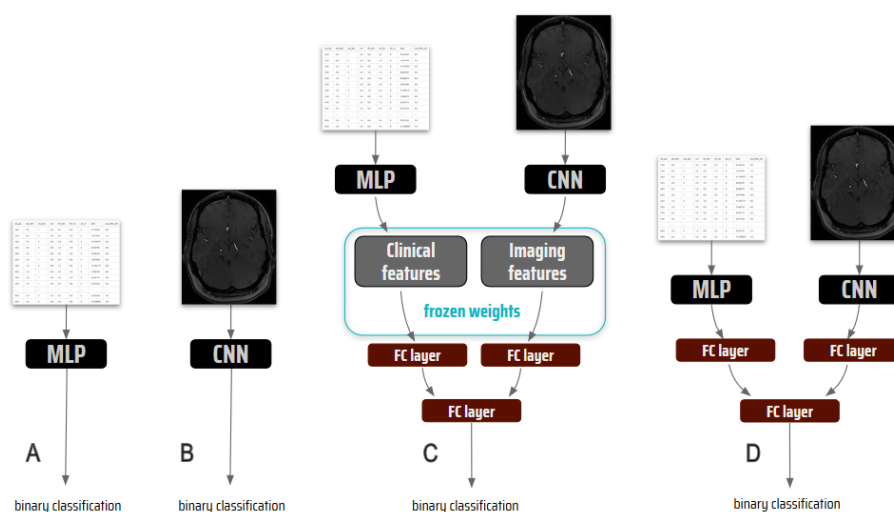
MLP

A

binary classification

CNN

B

binary classification

MLP

CNN

Clinical features

Imaging features

frozen weights

FC layer

FC layer

FC layer

C

binary classification

MLP

CNN

FC layer

FC layer

FC layer

D

binary classification